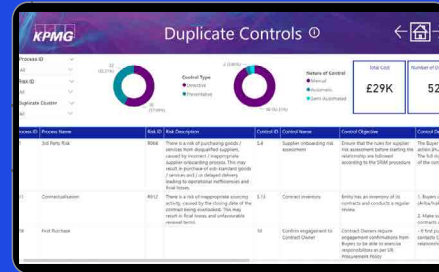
KPMG

Duplicate Controls ⓘ

Process ID
All
Risk ID
All
Duplicate Cluster
All

32 (82.05%)
7 (17.95%)

Control Type
Detective
Preventative

Nature of Control
Manual
Automatic
Semi-Automated

Total Cost
£29K

Number of D
52

| Process ID | Process Name | Risk ID | Risk Description | Control ID | Control Name | Control Objective | Control D |
|---|---|---|---|---|---|---|---|
| 5 | 3rd Party Risk | R008 | There is a risk of purchasing goods / services from disqualified suppliers, caused by incorrect / inappropriate supplier onboarding process. This may result in purchase of sub-standard goods / services and / or delayed delivery leading to operational inefficiencies and fiscal losses. | 5.4 | Supplier onboarding risk assessment | Ensure that the rules for supplier risk assessment before starting the relationship are followed according to the SRM procedure. | The Buyer action plu The full d of the curr |
| 11 | Contractualisation | R012 | There is a risk of inappropriate sourcing activity, caused by the closing date of the contract being overlooked. This may result in fiscal losses and unfavourable renewal terms. | 5.13 | Contract inventory | Entity has an inventory of its contracts and conducts a regular review. | 1. Buyers ( (Ariba/full 2. Make su contracts |
| 14 | First Purchase | | | | Confirm engagement to Contract Owner | Contract Owners require engagement confirmation from Buyers to be able to exercise responsibilities as per IIS Procurement Policy | - IS first pu contacts C relationsh |